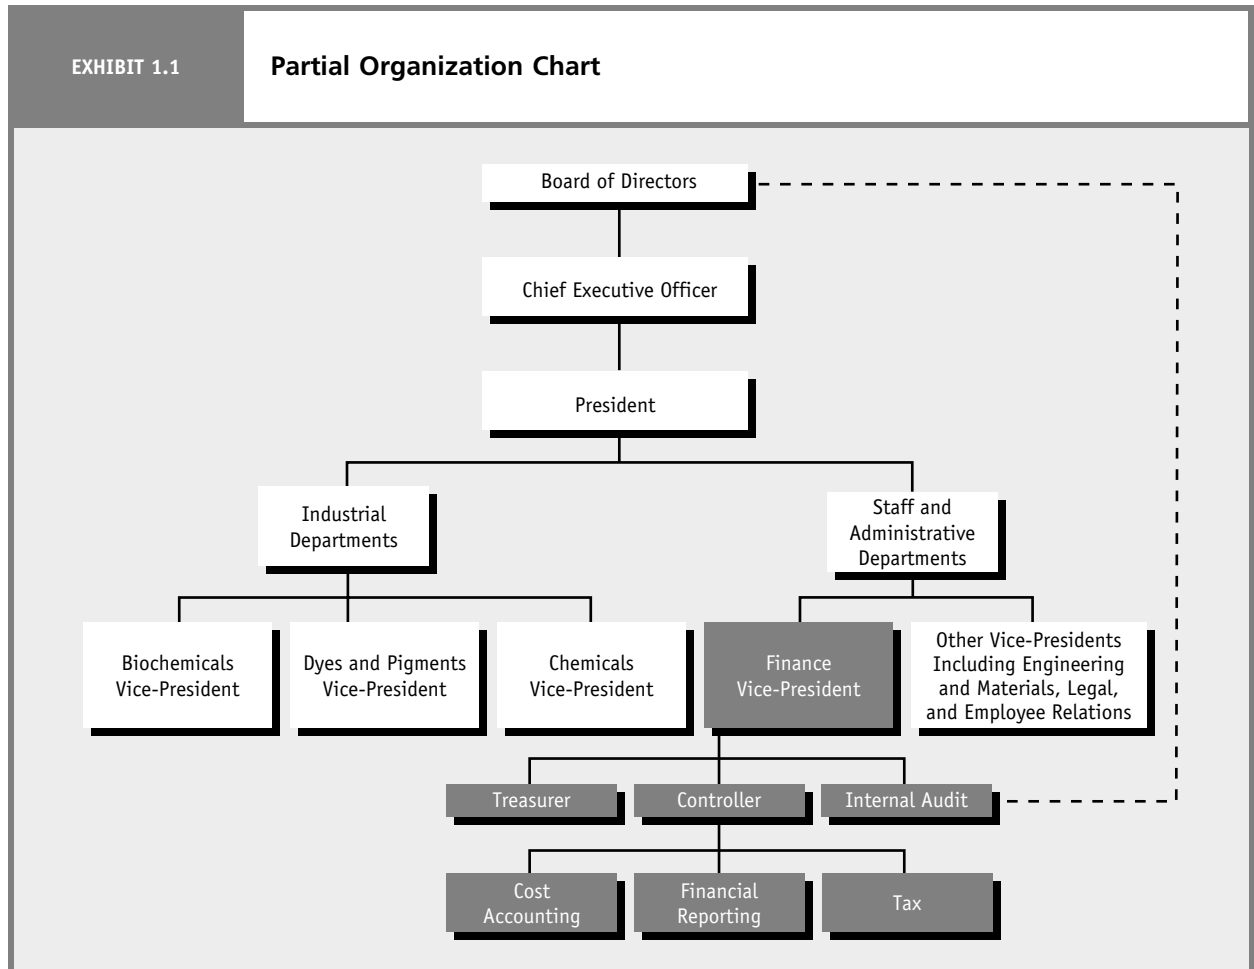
EXHIBIT 1.1

Partial Organization Chart

Board of Directors

Chief Executive Officer

President

Industrial Departments

Staff and Administrative Departments

Biochemicals Vice-President

Dyes and Pigments Vice-President

Chemicals Vice-President

Finance Vice-President

Other Vice-Presidents Including Engineering and Materials, Legal, and Employee Relations

Treasurer

Controller

Internal Audit

Cost Accounting

Financial Reporting

Tax